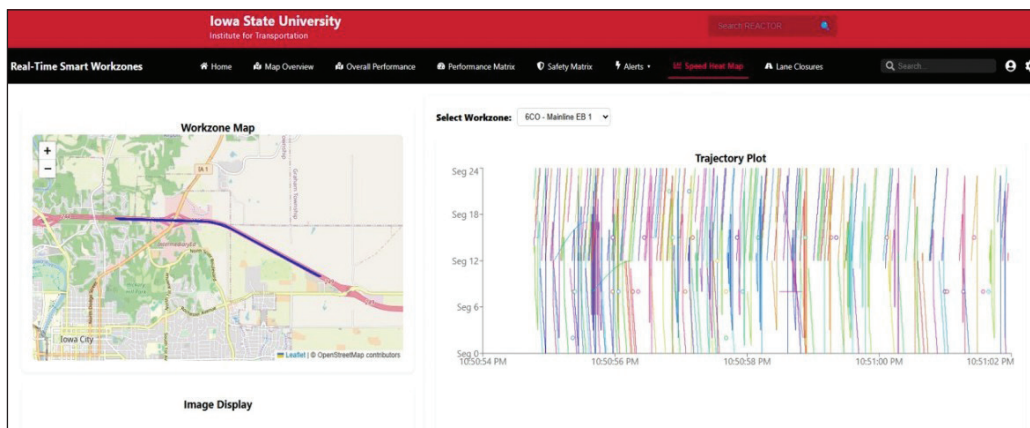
Iowa State University
Institute for Transportation

Search REACTOR

Real-Time Smart Workzones

Home | Map Overview | Overall Performance | Performance Matrix | Safety Matrix | Alerts | Speed Heat Map | Lane Closures

Search...

Workzone Map

+
−

Iowa City

Leaflet | © OpenStreetMap contributors

Select Workzone: 6CO - Mainline EB 1

Trajectory Plot

Seg 24
Seg 18
Seg 12
Seg 6
Seg 0

10:50:54 PM
10:50:56 PM
10:50:58 PM
10:51:00 PM
10:51:02 PM

Image Display